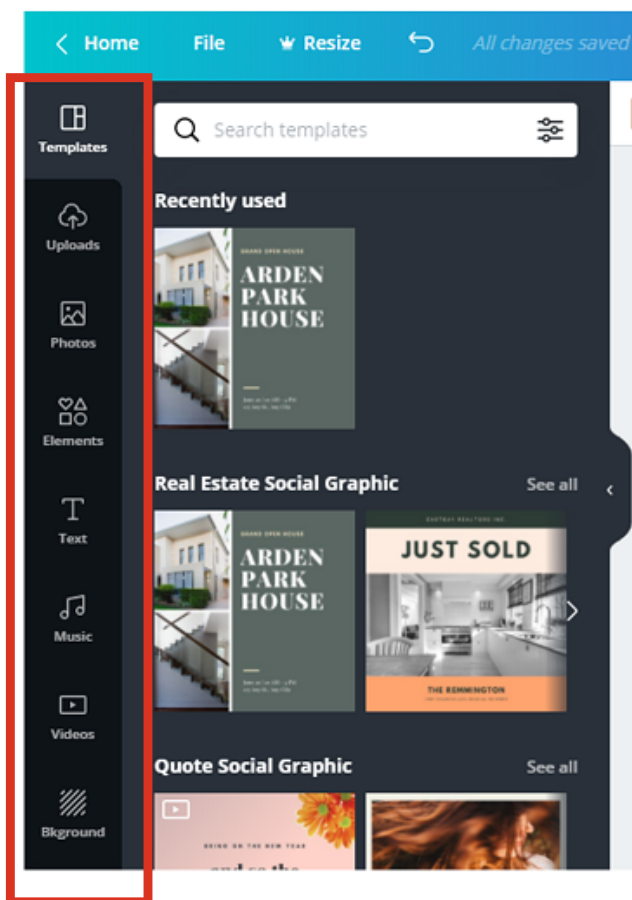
Home File Resize All changes saved

Templates
Uploads
Photos
Elements
Text
Music
Videos
Bkground

Search templates

Recently used

GRAND OPEN HOUSE
ARDEN PARK HOUSE
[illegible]

Real Estate Social Graphic
See all

GRAND OPEN HOUSE
ARDEN PARK HOUSE
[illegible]

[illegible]
JUST SOLD
THE REMINGTON
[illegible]

Quote Social Graphic
See all

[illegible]